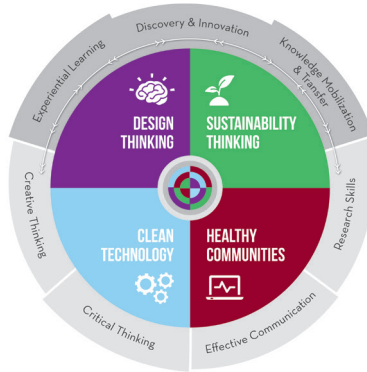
Experiential Learning
Discovery & Innovation
Knowledge Mobilization & Transfer

DESIGN THINKING

SUSTAINABILITY THINKING

CLEAN TECHNOLOGY

HEALTHY COMMUNITIES

Creative Thinking
Research Skills
Critical Thinking
Effective Communication